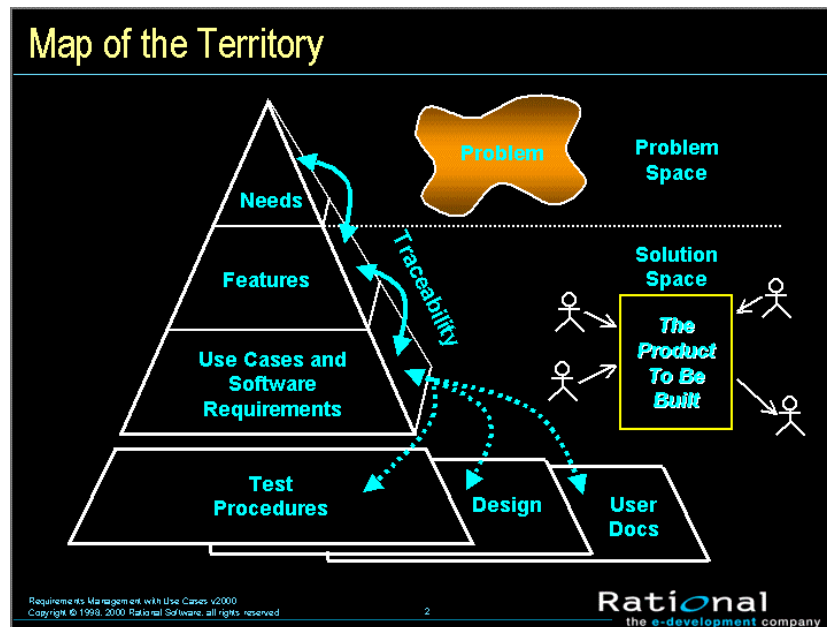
Map of the Territory

Problem

Problem Space

Needs

Traceability

Features

Solution Space

The Product To Be Built

Use Cases and Software Requirements

Test Procedures

Design

User Docs

Requirements Management with Use Cases v2000
Copyright © 1998, 2000 Rational Software, all rights reserved

2

Rational
the e-development company